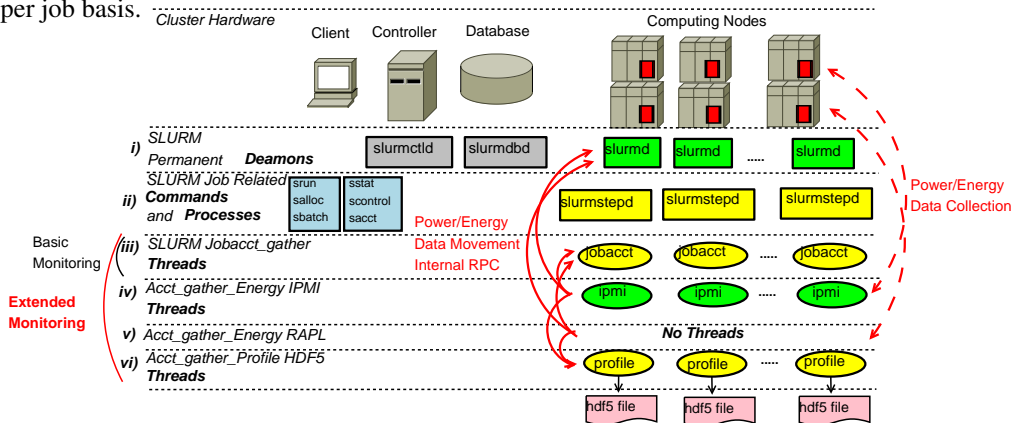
per job basis.

Cluster Hardware

Client Controller Database

Computing Nodes

i) SLURM Permanent Deamons

slurmctld slurmdbd

slurmd slurmd ..... slurmd

ii) SLURM Job Related Commands and Processes

srun salloc sbatch

sstat scontrol sacct

slurmstepd slurmstepd slurmstepd

Power/Energy Data Collection

Power/Energy Data Movement Internal RPC

Basic Monitoring

iii) SLURM Jobacct_gather Threads

jobacct jobacct ..... jobacct

Extended Monitoring

iv) Acct_gather_Energy IPMI Threads

ipmi ipmi ..... ipmi

v) Acct_gather_Energy RAPL

No Threads

vi) Acct_gather_Profile HDF5 Threads

profile profile ..... profile

hdf5 file hdf5 file hdf5 file